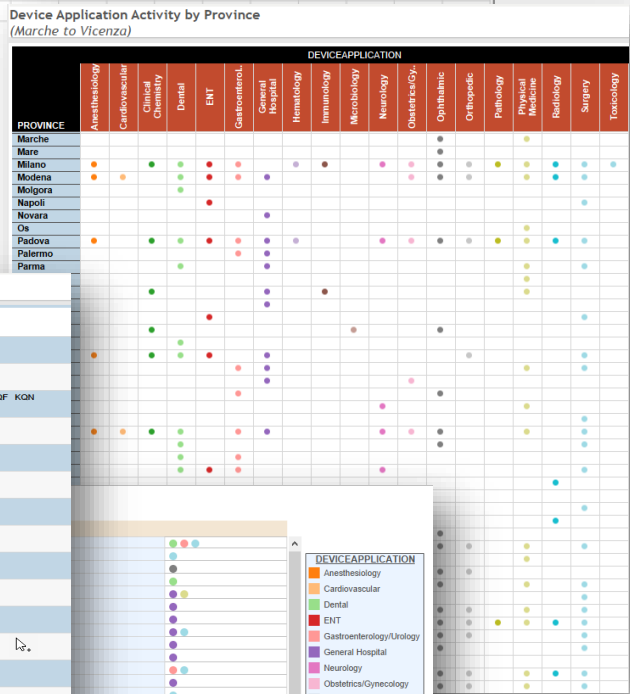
Device Application Activity by Province
(Marche to Vicenza)

DEVICEAPPLICATION

| PROVINCE | Anesthesiology | Cardiovascular | Clinical Chemistry | Dental | ENT | Gastroenterol. | General Hospital | Hematology | Immunology | Microbiology | Neurology | Obstetrics/Gy.. | Ophthalmic | Orthopedic | Pathology | Physical Medicine | Radiology | Surgery | Toxicology |
|---|---|---|---|---|---|---|---|---|---|---|---|---|---|---|---|---|---|---|---|
| Marche | | | | | | | | | | | | | | | | | | | |
| Mare | | | | | | | | | | | | | | | | | | | |
| Milano | | | | | | | | | | | | | | | | | | | |
| Modena | | | | | | | | | | | | | | | | | | | |
| Molgora | | | | | | | | | | | | | | | | | | | |
| Napoli | | | | | | | | | | | | | | | | | | | |
| Novara | | | | | | | | | | | | | | | | | | | |
| Os | | | | | | | | | | | | | | | | | | | |
| Padova | | | | | | | | | | | | | | | | | | | |
| Palermo | | | | | | | | | | | | | | | | | | | |
| Parma | | | | | | | | | | | | | | | | | | | |

QF KQN

DEVICEAPPLICATION
Anesthesiology
Cardiovascular
Dental
ENT
Gastroenterology/Urology
General Hospital
Neurology
Obstetrics/Gynecology